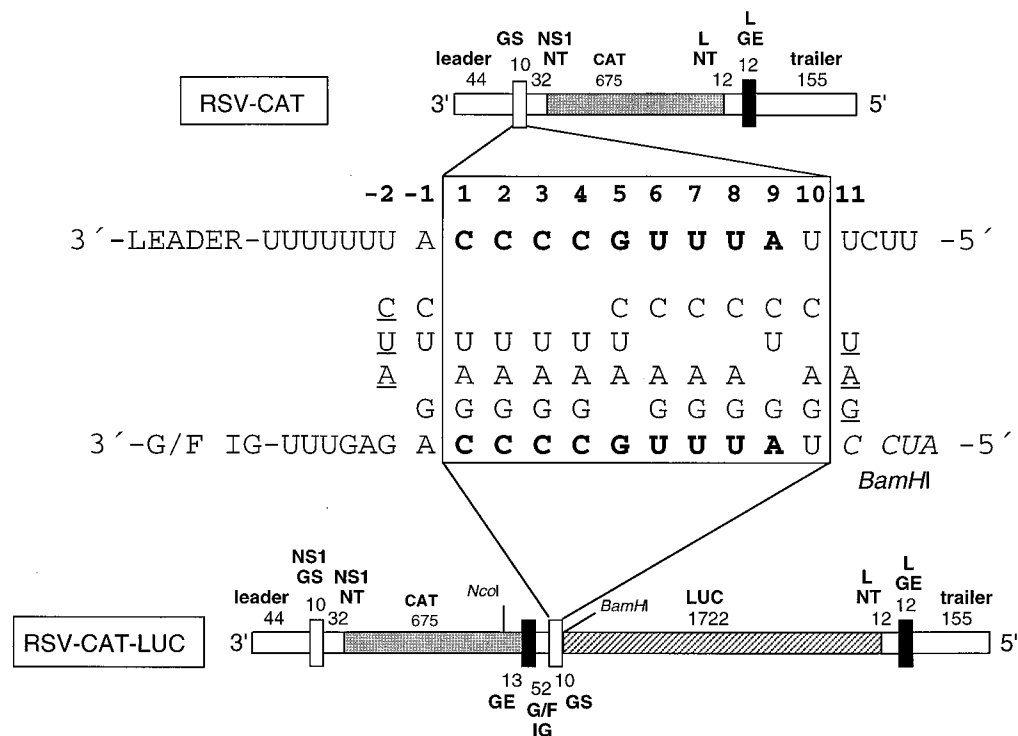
RSV-CAT

leader 44
GS 10
NS1 NT 32
CAT 675
L NT 12
L GE 12
trailer 155

3'

5'

-2 -1 1 2 3 4 5 6 7 8 9 10 11

3´-LEADER-UUUUUUU A **C C C C G U U U A** U UCUU -5´

C C C C C C C C
U U U U U U U U U
A A A A A A A A A A A
G G G G G G G G G G G

3´-G/F IG-UUUGAG A **C C C C G U U U A** U *C CUA* -5´

*BamH*I

RSV-CAT-LUC

leader 44
NS1 GS 10
NS1 NT 32
CAT 675
*Nco*I
*BamH*I
LUC 1722
L NT 12
L GE 12
trailer 155

3'

5'

13 GE
52 G/F IG
10 GS